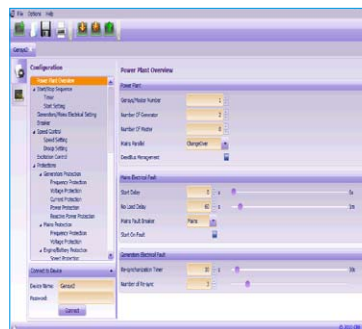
File Options Help

Genset2

Configuration

Power Plant Overview
Start/Stop Sequence
Timer
Start Setting
Generation/Mains Electrical Setting
Breaker
Speed Control
Speed Setting
Droop Setting
Excitation Control
Protections
Generators Protection
Frequency Protection
Voltage Protection
Current Protection
Power Protection
Reactive Power Protection
Mains Protection
Frequency Protection
Voltage Protection
Engine/Battery Protection
Speed Protection

Connect to Device

Device Name: Genset2
Password:
Connect

Power Plant Overview

Power Plant

Genset/Master Number 1
Number Of Generator 2
Number Of Master 0
Mains Parallel ChangeOver
Deadbus Management

Mains Electrical Fault

Start Delay 0 s 0s
No Load Delay 60 s
Mains Fault Breaker Mains
Start On Fault

Generators Electrical Fault

Re-synchronization Timer 30 s 30s
Number of Re-sync 3